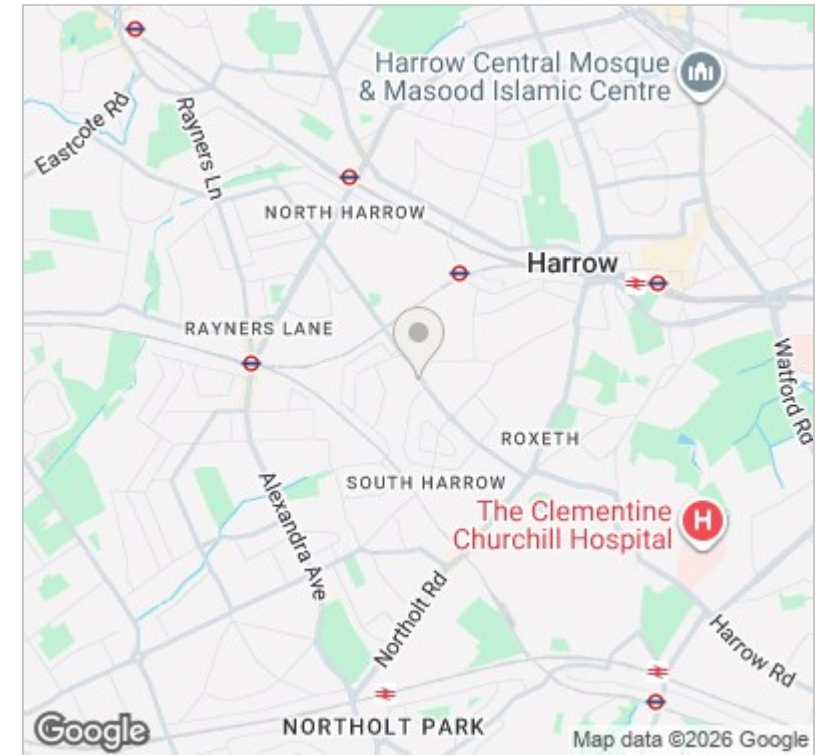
Harrow Central Mosque
& Masood Islamic Centre

Eastcote Rd

Rayners Ln

NORTH HARROW

Harrow

RAYNERS LANE

Watford Rd

ROXETH

SOUTH HARROW

The Clementine
Churchill Hospital

Alexandra Ave

Northolt Rd

Harrow Rd

Google

NORTHOLT PARK

Map data ©2026 Google